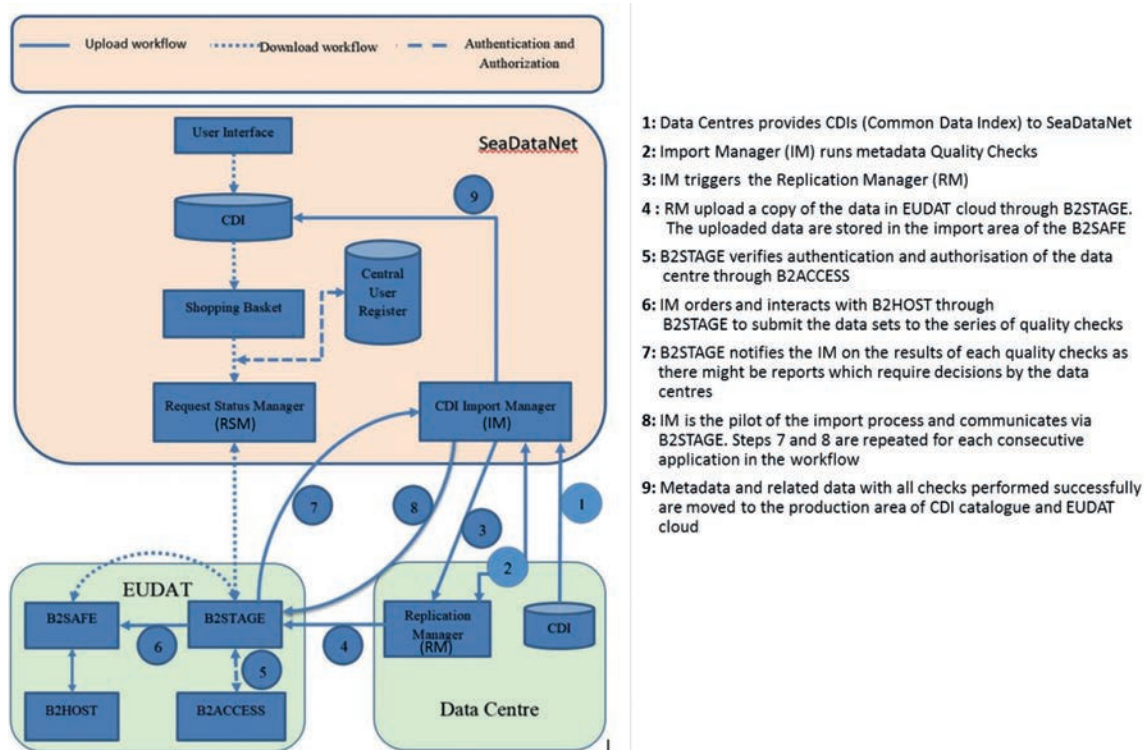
Upload workflow
Download workflow
Authentication and Authorization

SeaDataNet

User Interface

CDI

9

Shopping Basket

Central User Register

Request Status Manager (RSM)

CDI Import Manager (IM)

7

8

3

2

1

EUDAT

B2SAFE

B2STAGE

6

5

4

Replication Manager (RM)

CDI

B2HOST

B2ACCESS

Data Centre

1: Data Centres provides CDIs (Common Data Index) to SeaDataNet

2: Import Manager (IM) runs metadata Quality Checks

3: IM triggers the Replication Manager (RM)

4 : RM upload a copy of the data in EUDAT cloud through B2STAGE. The uploaded data are stored in the import area of the B2SAFE

5: B2STAGE verifies authentication and authorisation of the data centre through B2ACCESS

6: IM orders and interacts with B2HOST through B2STAGE to submit the data sets to the series of quality checks

7: B2STAGE notifies the IM on the results of each quality checks as there might be reports which require decisions by the data centres

8: IM is the pilot of the import process and communicates via B2STAGE. Steps 7 and 8 are repeated for each consecutive application in the workflow

9: Metadata and related data with all checks performed successfully are moved to the production area of CDI catalogue and EUDAT cloud